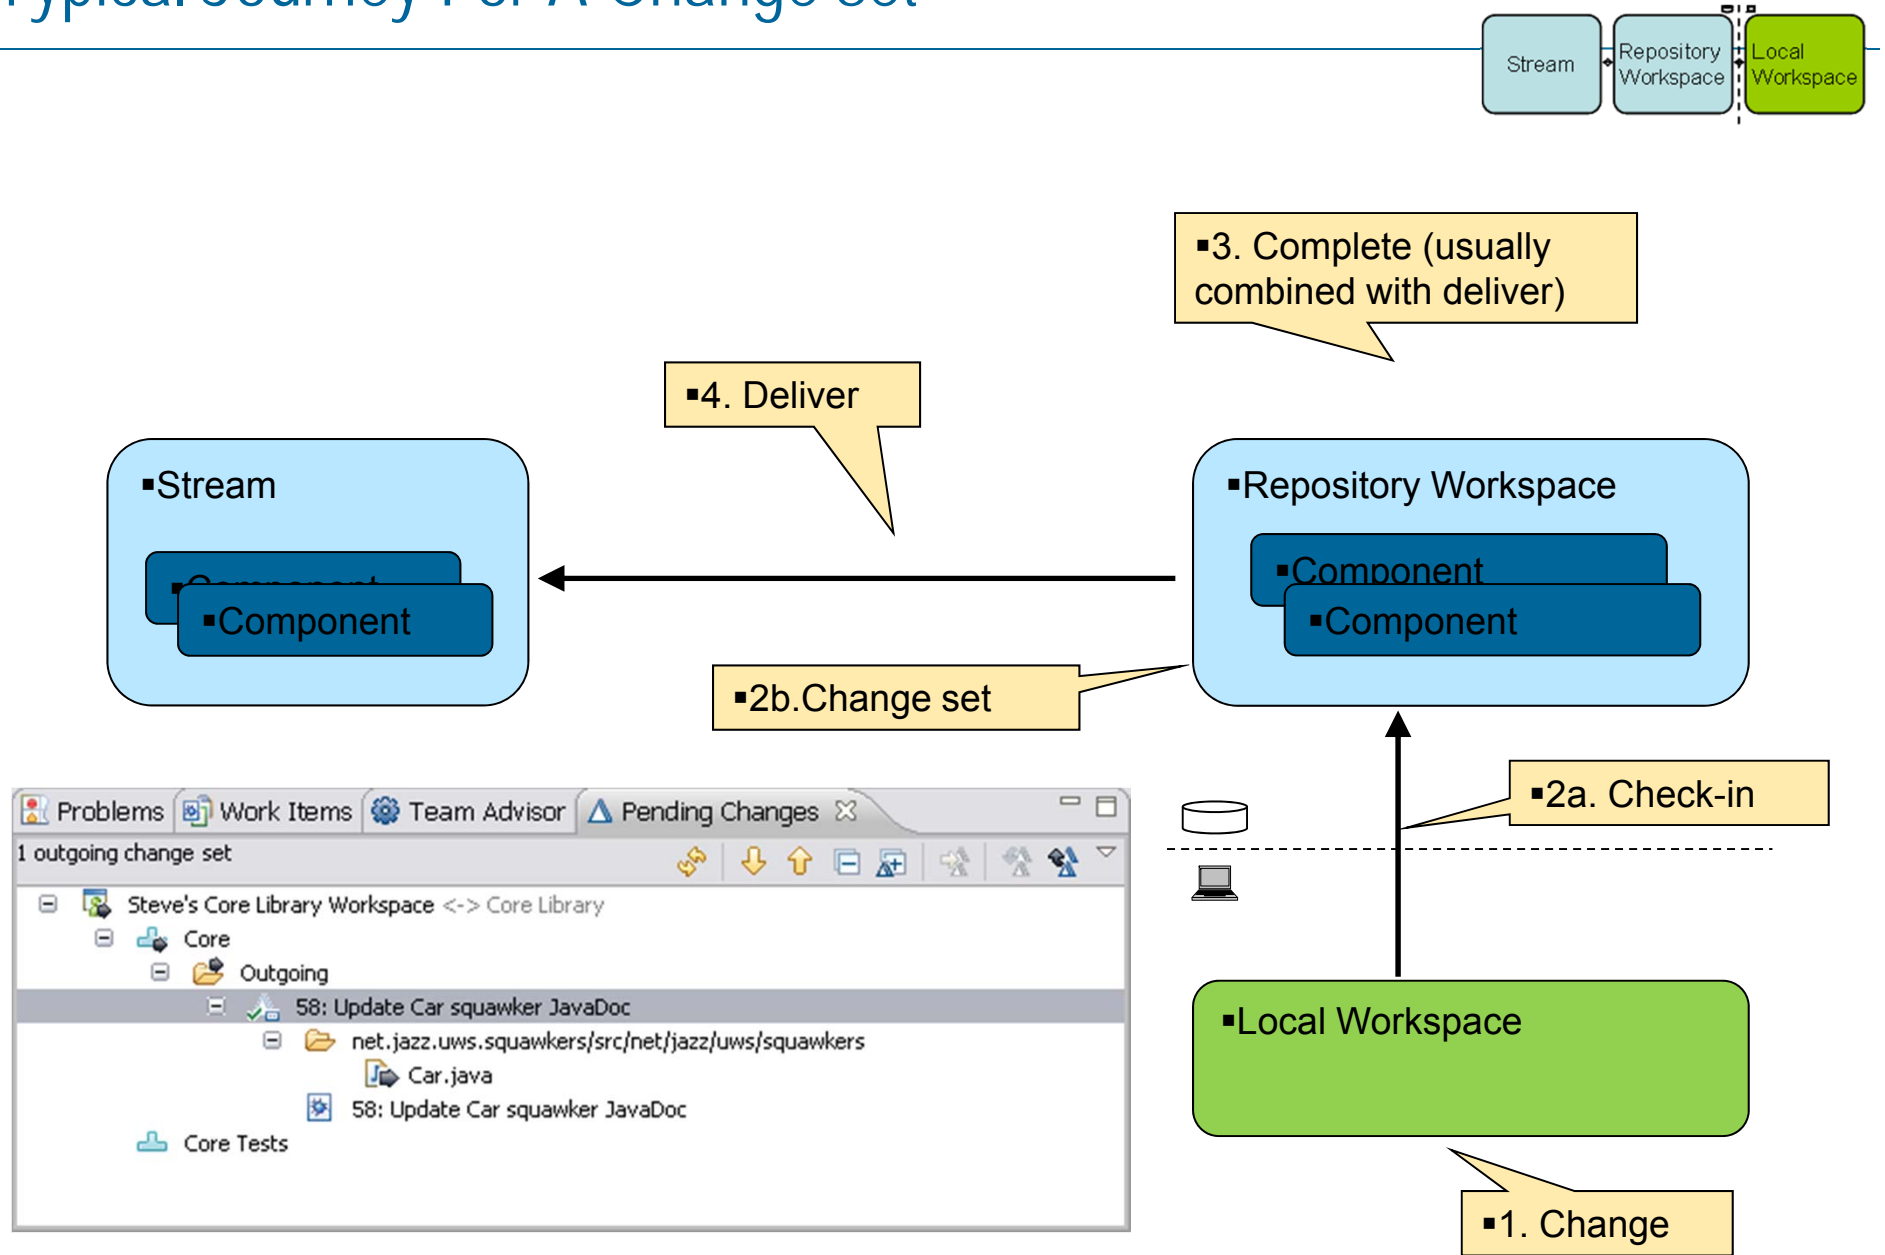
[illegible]

Stream

Repository Workspace

Local Workspace

▪3. Complete (usually combined with deliver)

▪4. Deliver

▪Stream

▪Component

▪Component

▪Repository Workspace

▪Component

▪Component

▪2b.Change set

▪2a. Check-in

▪Local Workspace

▪1. Change

Problems | Work Items | Team Advisor | Pending Changes

1 outgoing change set

Steve's Core Library Workspace <-> Core Library

Core

Outgoing

58: Update Car squawker JavaDoc

net.jazz.uws.squawkers/src/net/jazz/uws/squawkers

Car.java

58: Update Car squawker JavaDoc

Core Tests